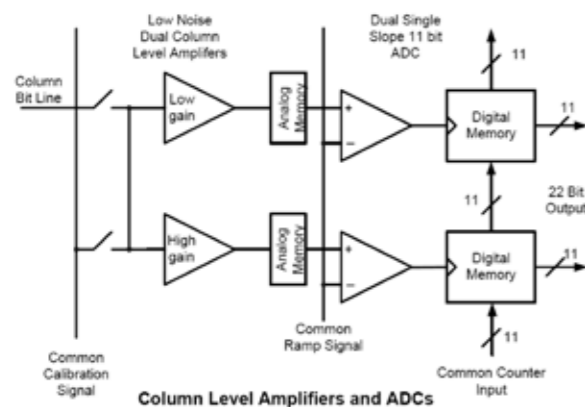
Low Noise Dual Column Level Amplifers

Dual Single Slope 11 bit ADC

Column Bit Line

Low gain

Analog Memory

+

−

Digital Memory

11

11

11

22 Bit Output

High gain

Analog Memory

+

−

Digital Memory

11

11

Common Calibration Signal

Common Ramp Signal

Common Counter Input

Column Level Amplifiers and ADCs